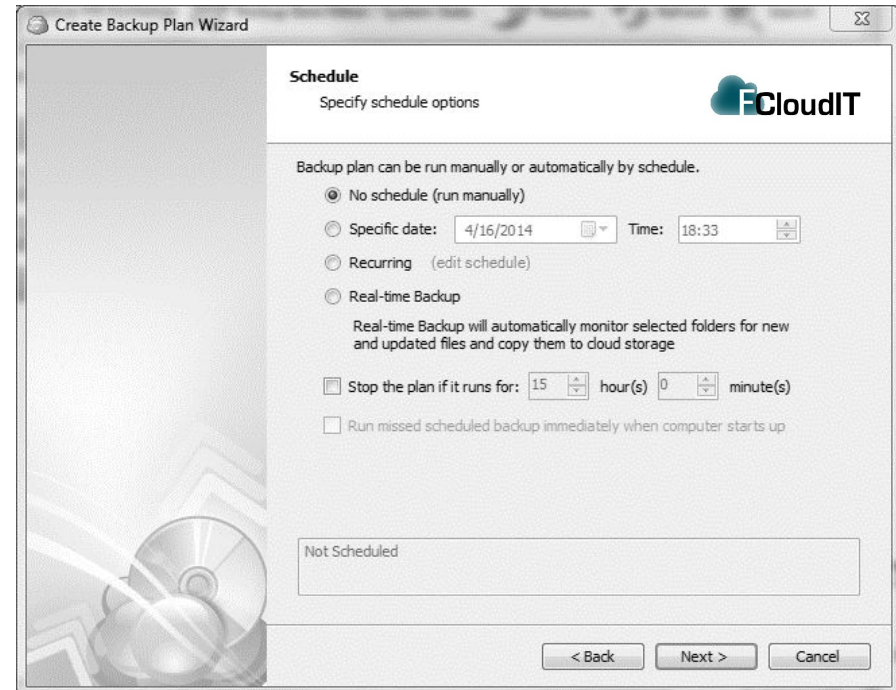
Create Backup Plan Wizard

Schedule
Specify schedule options

FCloudIT

Backup plan can be run manually or automatically by schedule.

No schedule (run manually)

Specific date: 4/16/2014 Time: 18:33

Recurring (edit schedule)

Real-time Backup

Real-time Backup will automatically monitor selected folders for new and updated files and copy them to cloud storage

Stop the plan if it runs for: 15 hour(s) 0 minute(s)

Run missed scheduled backup immediately when computer starts up

Not Scheduled

< Back Next > Cancel